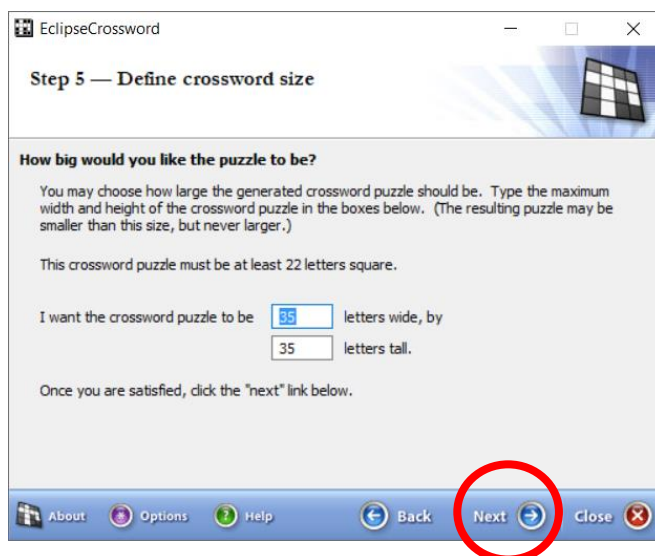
EclipseCrossword

Step 5 — Define crossword size

How big would you like the puzzle to be?

You may choose how large the generated crossword puzzle should be. Type the maximum width and height of the crossword puzzle in the boxes below. (The resulting puzzle may be smaller than this size, but never larger.)

This crossword puzzle must be at least 22 letters square.

I want the crossword puzzle to be 35 letters wide, by

35 letters tall.

Once you are satisfied, click the "next" link below.

About Options Help Back Next Close